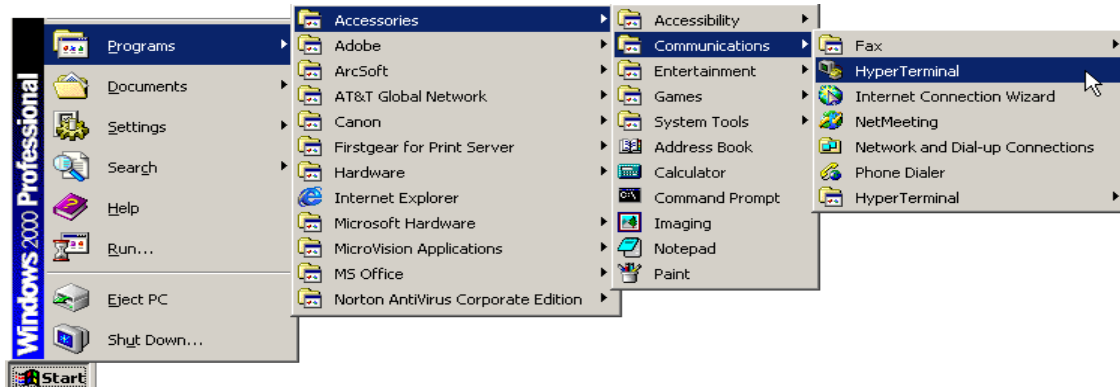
Windows 2000 Professional

Programs
Documents
Settings
Search
Help
Run...
Eject PC
Shut Down...

Start

Accessories
Adobe
ArcSoft
AT&T Global Network
Canon
Firstgear for Print Server
Hardware
Internet Explorer
Microsoft Hardware
MicroVision Applications
MS Office
Norton AntiVirus Corporate Edition

Accessibility
Communications
Entertainment
Games
System Tools
Address Book
Calculator
Command Prompt
Imaging
Notepad
Paint

Fax
HyperTerminal
Internet Connection Wizard
NetMeeting
Network and Dial-up Connections
Phone Dialer
HyperTerminal